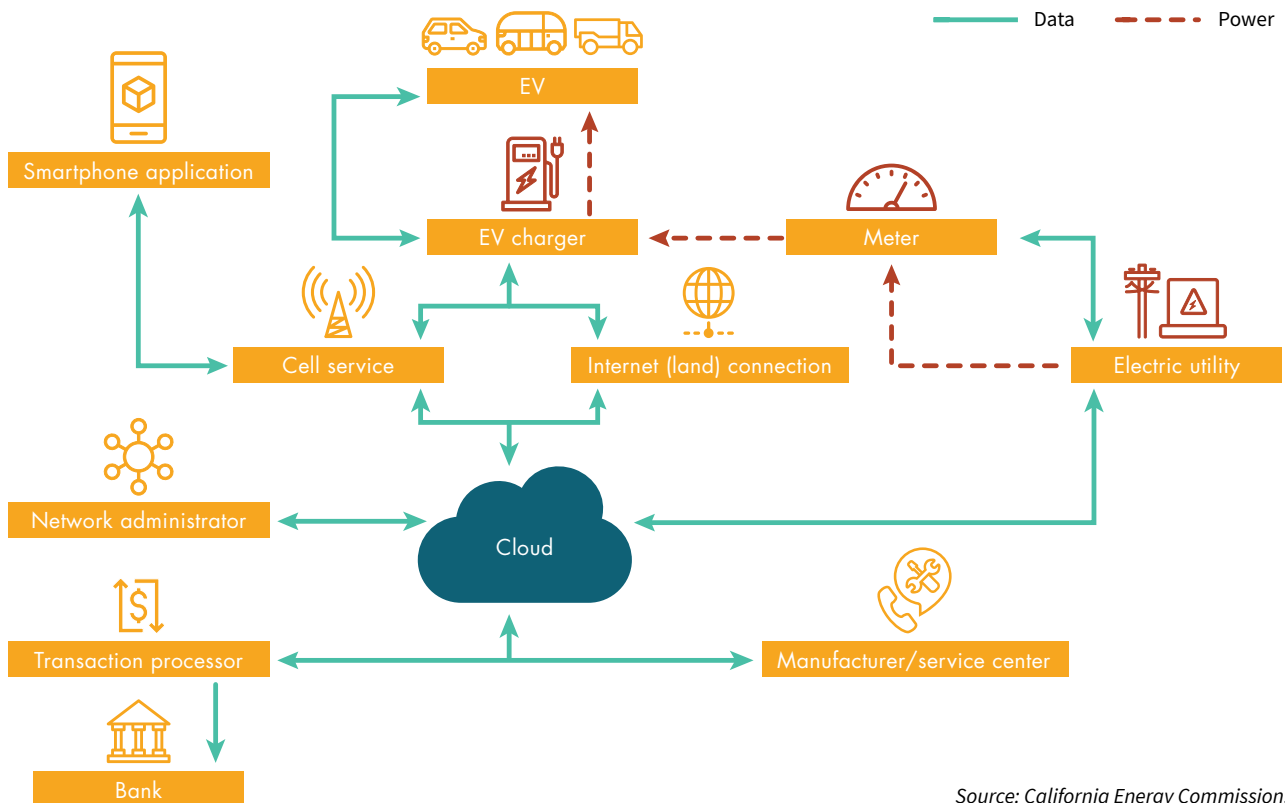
Data
Power

EV
Smartphone application
EV charger
Meter
Cell service
Internet (land) connection
Electric utility
Network administrator
Cloud
Transaction processor
Manufacturer/service center
Bank

Source: California Energy Commission